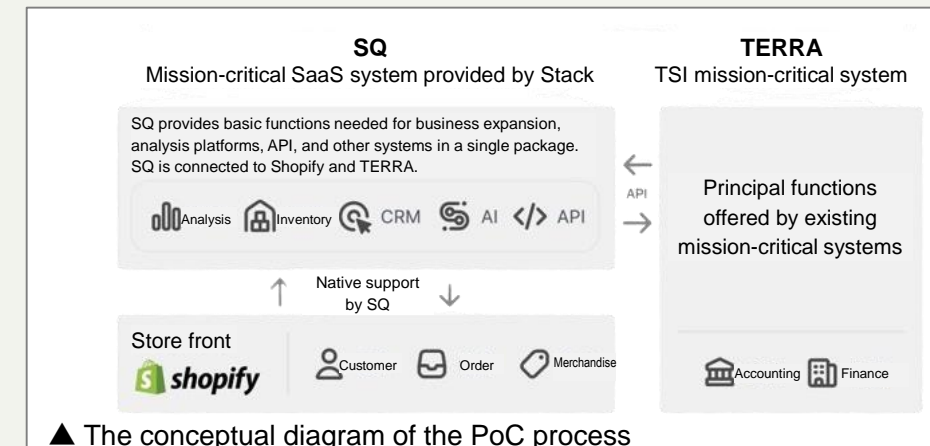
SQ
Mission-critical SaaS system provided by Stack

TERRA
TSI mission-critical system

SQ provides basic functions needed for business expansion, analysis platforms, API, and other systems in a single package. SQ is connected to Shopify and TERRA.

Analysis Inventory CRM AI API

API

Principal functions offered by existing mission-critical systems

Native support by SQ

Store front
shopify

Customer Order Merchandise

Accounting Finance

▲ The conceptual diagram of the PoC process